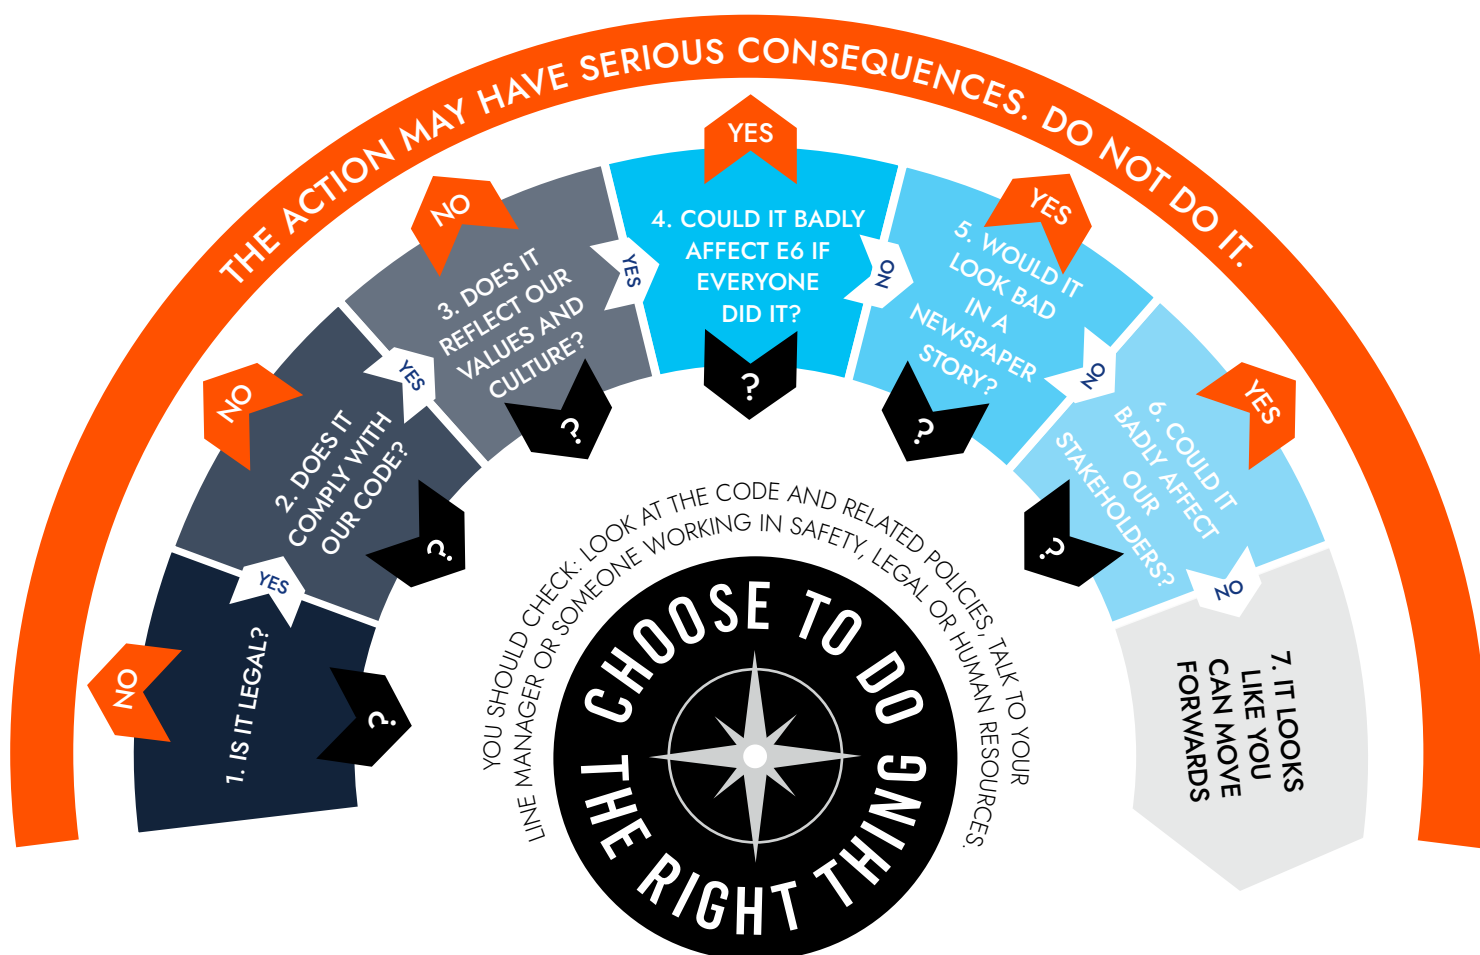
THE ACTION MAY HAVE SERIOUS CONSEQUENCES. DO NOT DO IT.

NO

1. IS IT LEGAL?

?

YES

NO

2. DOES IT COMPLY WITH OUR CODE?

?

YES

NO

3. DOES IT REFLECT OUR VALUES AND CULTURE?

?

YES

YES

4. COULD IT BADLY AFFECT E6 IF EVERYONE DID IT?

?

NO

YES

5. WOULD IT LOOK BAD IN A NEWSPAPER STORY?

?

NO

YES

6. COULD IT BADLY AFFECT OUR STAKEHOLDERS?

?

NO

7. IT LOOKS LIKE YOU CAN MOVE FORWARDS

YOU SHOULD CHECK: LOOK AT THE CODE AND RELATED POLICIES, TALK TO YOUR LINE MANAGER OR SOMEONE WORKING IN SAFETY, LEGAL OR HUMAN RESOURCES.

CHOOSE TO DO THE RIGHT THING